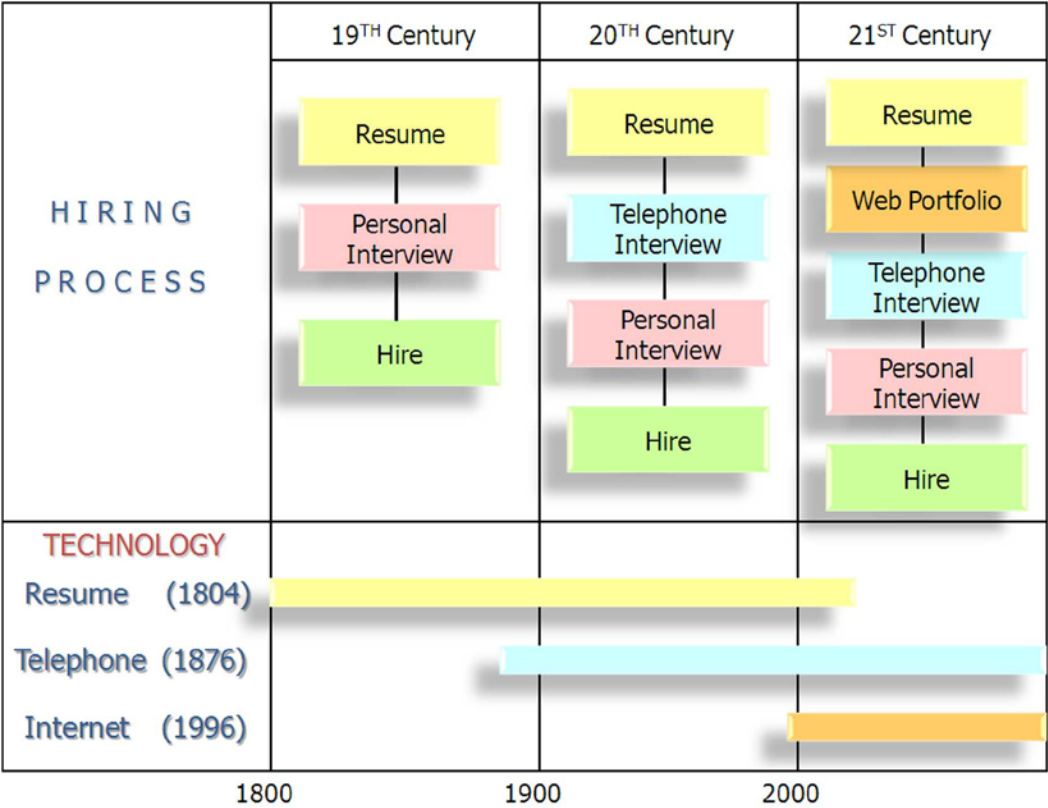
| | $19^{TH}$ Century | $20^{TH}$ Century | $21^{ST}$ Century |
|---|---|---|---|
| HIRING PROCESS | Resume<br>Personal Interview<br>Hire | Resume<br>Telephone Interview<br>Personal Interview<br>Hire | Resume<br>Web Portfolio<br>Telephone Interview<br>Personal Interview<br>Hire |

TECHNOLOGY
Resume (1804)
Telephone (1876)
Internet (1996)

1800
1900
2000